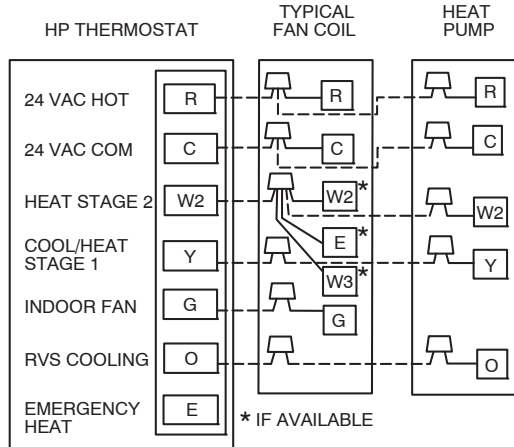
HP THERMOSTAT

TYPICAL FAN COIL

HEAT PUMP

24 VAC HOT

R

R

R

24 VAC COM

C

C

C

HEAT STAGE 2

W2

W2*

W2

E*

COOL/HEAT STAGE 1

Y

Y

W3*

INDOOR FAN

G

G

RVS COOLING

O

O

EMERGENCY HEAT

E

* IF AVAILABLE